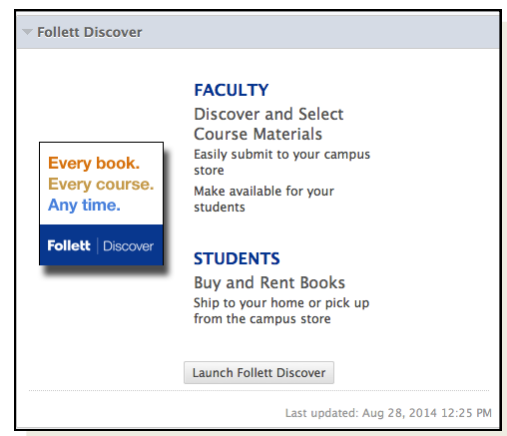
Follett Discover

Every book.
Every course.
Any time.

Follett | Discover

FACULTY

Discover and Select Course Materials

Easily submit to your campus store

Make available for your students

STUDENTS

Buy and Rent Books

Ship to your home or pick up from the campus store

Launch Follett Discover

Last updated: Aug 28, 2014 12:25 PM